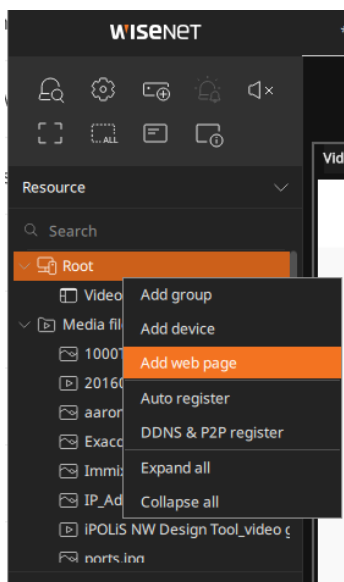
WISENET

ALL

Resource

Search

Root

Video

Media fil

1000

2016

aaron

Exaco

Immi

IP_Ad

iPOLiS NW Design Tool_video

ports.jpg

Add group

Add device

Add web page

Auto register

DDNS & P2P register

Expand all

Collapse all

Vid